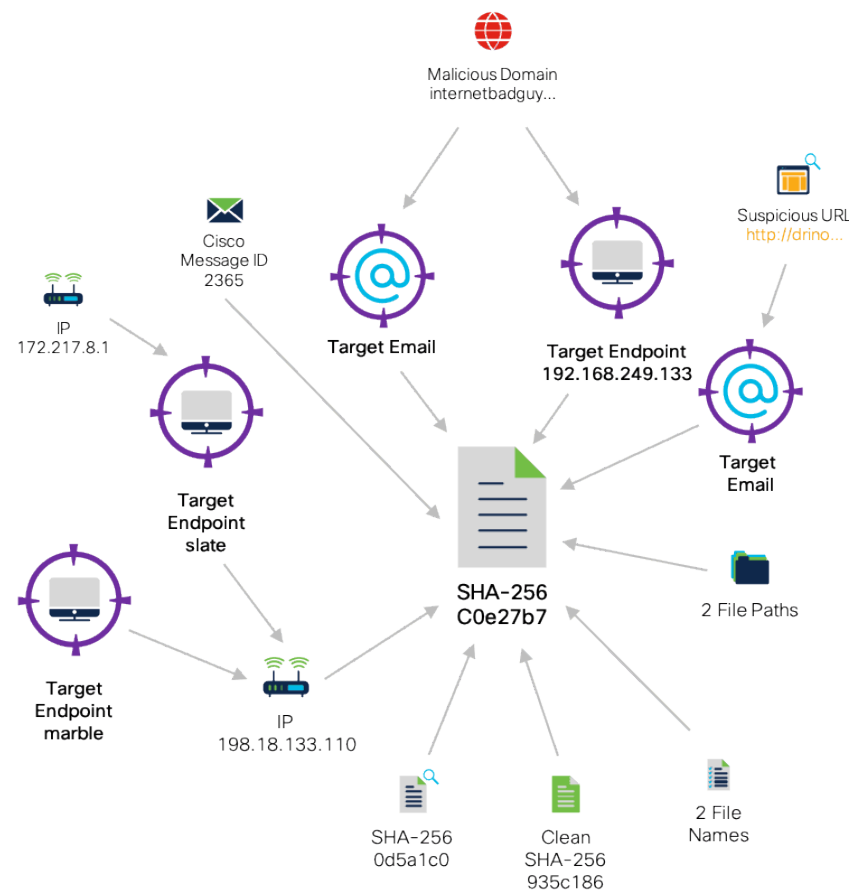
Malicious Domain
internetbadguy...

Suspicious URL
http://drino...

Cisco Message ID 2365

IP
172.217.8.1

Target Email

Target Endpoint
192.168.249.133

Target Email

Target Endpoint slate

SHA-256
C0e27b7

2 File Paths

Target Endpoint marble

IP
198.18.133.110

SHA-256
0d5a1c0

Clean SHA-256
935c186

2 File Names